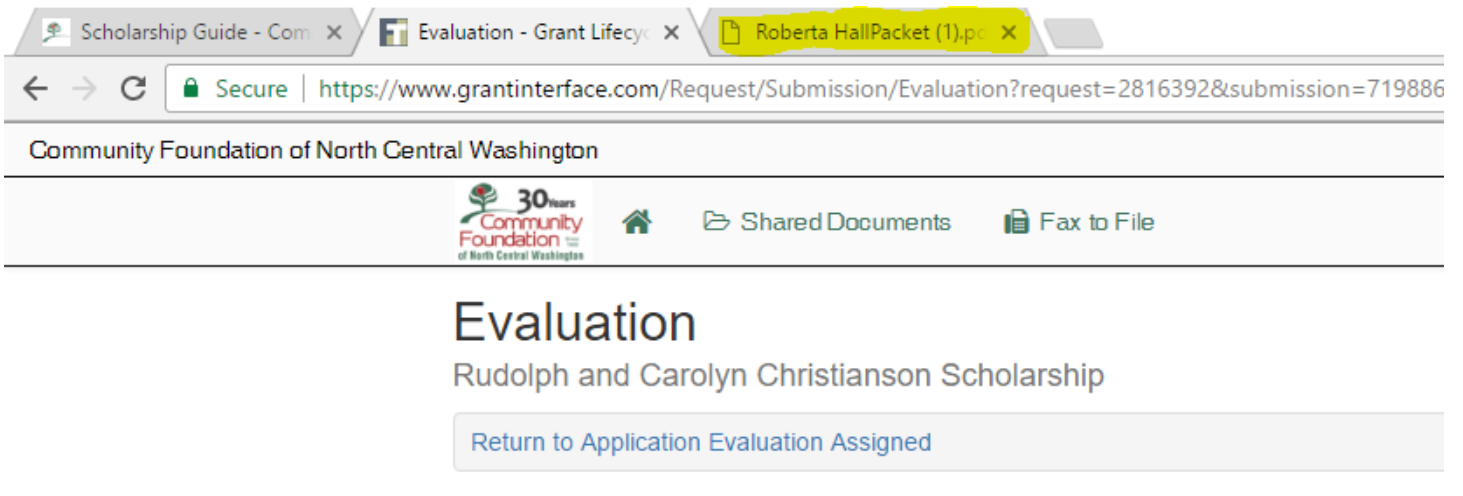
Scholarship Guide - Com ×
Evaluation - Grant Lifecyc ×
Roberta HallPacket (1).pd ×

Secure | https://www.grantinterface.com/Request/Submission/Evaluation?request=2816392&submission=719886

Community Foundation of North Central Washington

30 Years Community Foundation of North Central Washington

Shared Documents
Fax to File

Evaluation

Rudolph and Carolyn Christianson Scholarship

Return to Application Evaluation Assigned